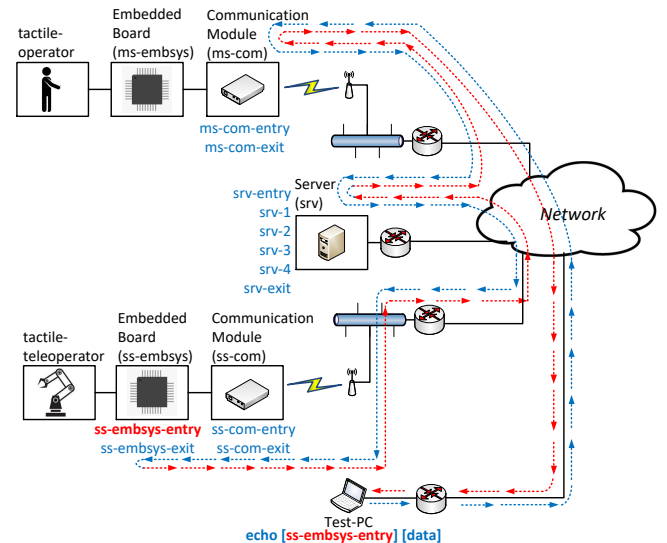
tactile-operator

Embedded Board (ms-embsys)

Communication Module (ms-com)

ms-com-entry
ms-com-exit

Server (srv)

srv-entry
srv-1
srv-2
srv-3
srv-4
srv-exit

Network

tactile-teleoperator

Embedded Board (ss-embsys)

Communication Module (ss-com)

ss-embsys-entry
ss-embsys-exit

ss-com-entry
ss-com-exit

Test-PC

echo [ss-embsys-entry] [data]